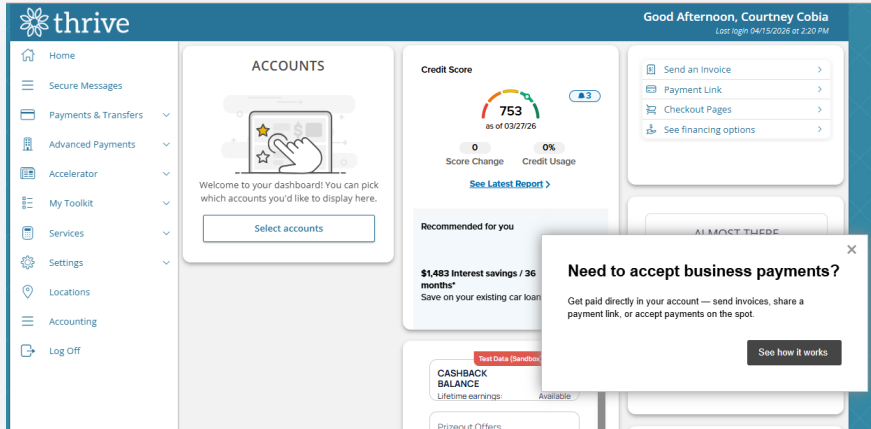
thrive

Good Afternoon, Courtney Cobia
Last login 04/15/2026 at 2:20 PM

Home
Secure Messages
Payments & Transfers
Advanced Payments
Accelerator
My Toolkit
Services
Settings
Locations
Accounting
Log Off

ACCOUNTS

Welcome to your dashboard! You can pick which accounts you'd like to display here.

Select accounts

Credit Score

3

753
as of 03/27/26

0
Score Change

0%
Credit Usage

See Latest Report

Recommended for you

$1,483 Interest savings / 36 months*
Save on your existing car loan

Test Data (Sandbox)

CASHBACK BALANCE
Lifetime earnings:
Available

Prizeout Offers

Send an Invoice
Payment Link
Checkout Pages
See financing options

ALMOST THERE

×

Need to accept business payments?

Get paid directly in your account — send invoices, share a payment link, or accept payments on the spot.

See how it works